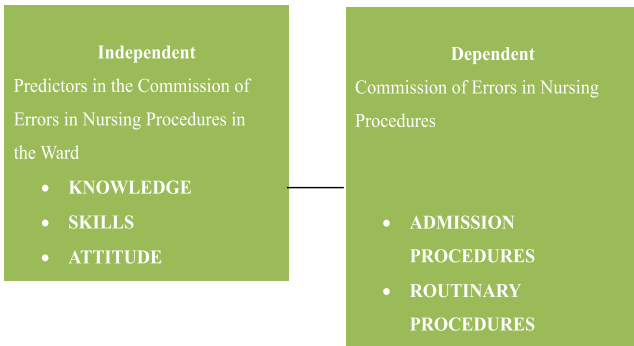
Independent
Predictors in the Commission of Errors in Nursing Procedures in the Ward

- KNOWLEDGE
- SKILLS
- ATTITUDE

Dependent
Commission of Errors in Nursing Procedures

- ADMISSION PROCEDURES
- ROUTINARY PROCEDURES